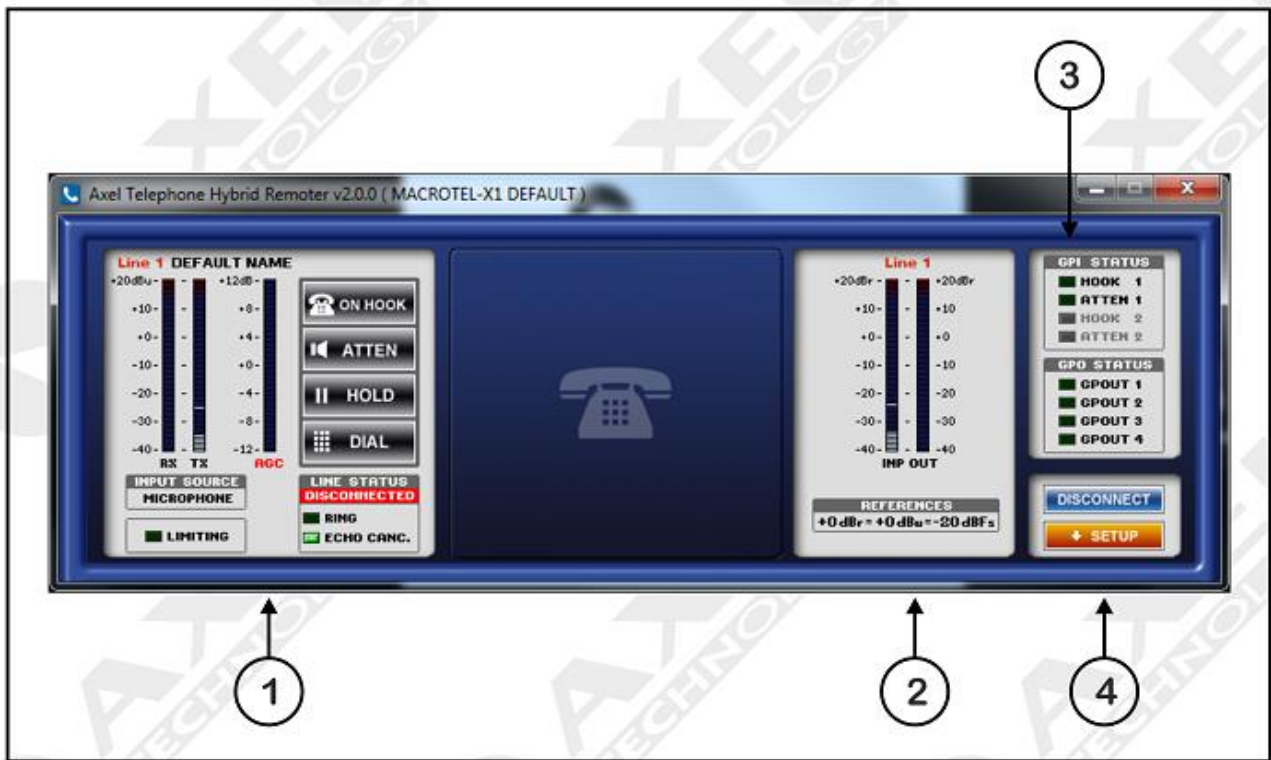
3

Axel Telephone Hybrid Remoter v2.0.0 ( MACROTEL-X1 DEFAULT )

Line 1 DEFAULT NAME

+20dBu
+10
+0
-10
-20
-30
-40
RX TX

+12dB
+8
+4
+0
-4
-8
-12
AGC

ON HOOK
ATTEN
HOLD
DIAL

INPUT SOURCE
MICROPHONE

LIMITING

LINE STATUS
DISCONNECTED
RING
ECHO CANC.

Line 1
+20dBr
+10
+0
-10
-20
-30
-40
INP OUT

REFERENCES
+0 dBr = +0 dBu = -20 dBFs

GPI STATUS
HOOK 1
ATTEN 1
HOOK 2
ATTEN 2

GPO STATUS
GPOUT 1
GPOUT 2
GPOUT 3
GPOUT 4

DISCONNECT
SETUP

1

2

4